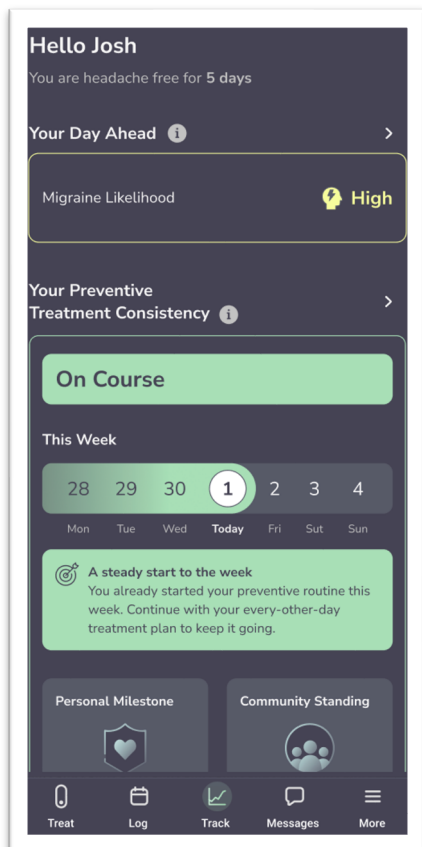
Hello Josh

You are headache free for **5 days**

Your Day Ahead i >

Migraine Likelihood High

Your Preventive Treatment Consistency i >

On Course

This Week

| 28 | 29 | 30 | 1 | 2 | 3 | 4 |
|---|---|---|---|---|---|---|
| Mon | Tue | Wed | Today | Fri | Sut | Sun |

A steady start to the week
You already started your preventive routine this week. Continue with your every-other-day treatment plan to keep it going.

Personal Milestone

Community Standing

Treat Log Track Messages More